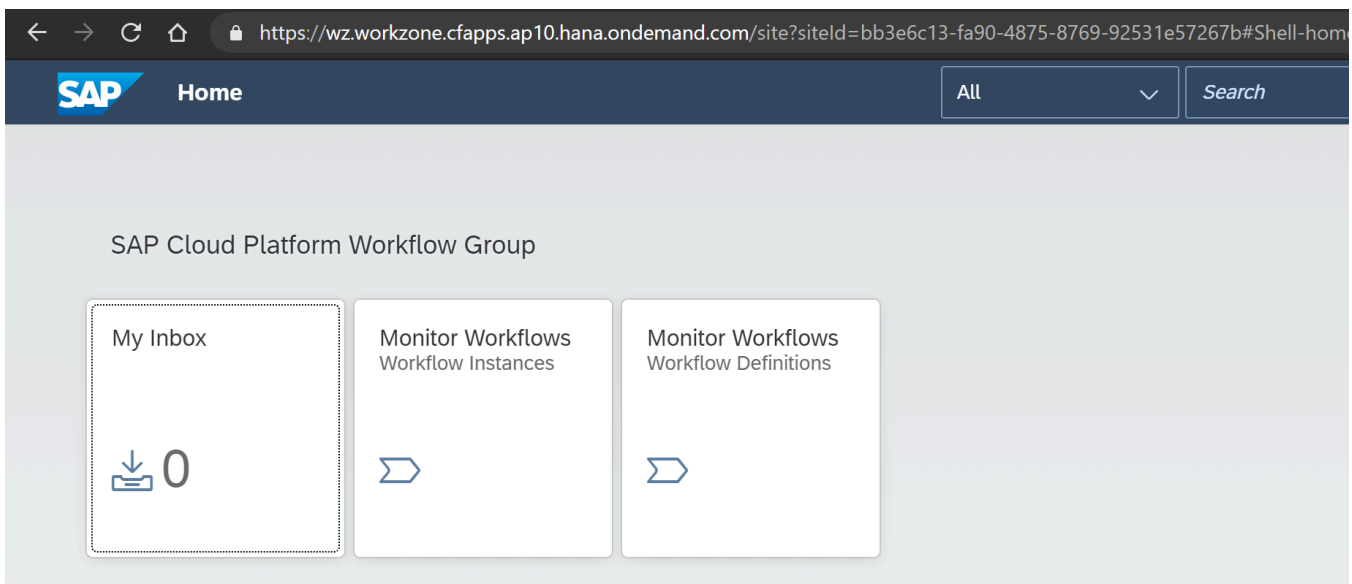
https://wz.workzone.cfapps.ap10.hana.ondemand.com/site?siteId=bb3e6c13-fa90-4875-8769-92531e57267b#Shell-hom

SAP Home

All

Search

SAP Cloud Platform Workflow Group

My Inbox

0

Monitor Workflows
Workflow Instances

Monitor Workflows
Workflow Definitions